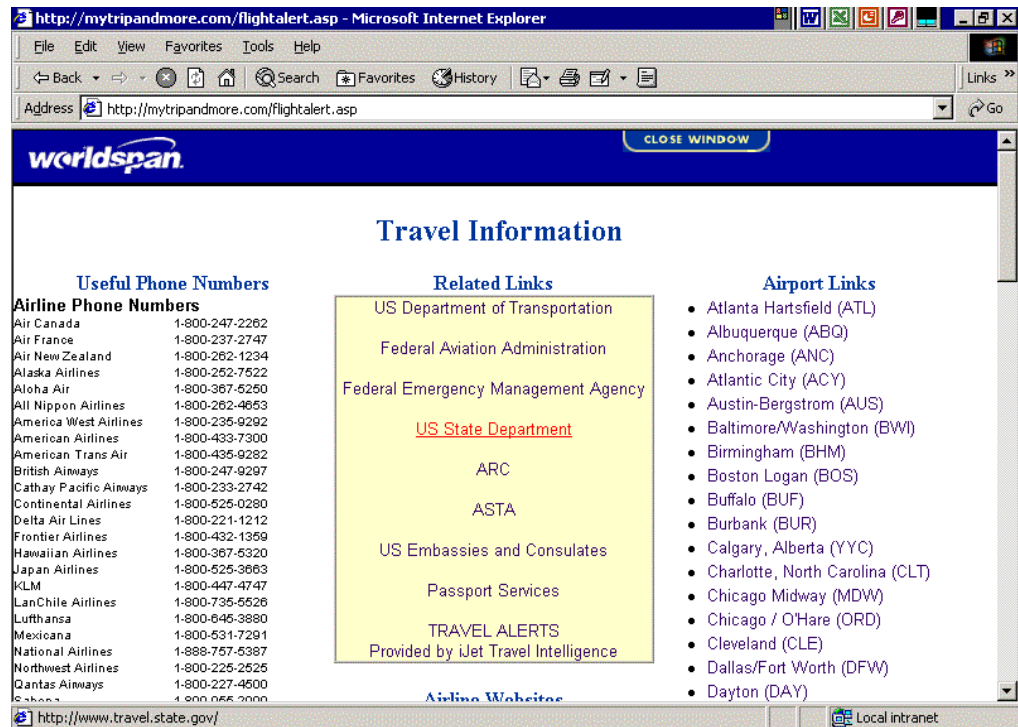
http://mytripandmore.com/flightalert.asp - Microsoft Internet Explorer

File Edit View Favorites Tools Help

Back Search Favorites History Links

Address http://mytripandmore.com/flightalert.asp Go

worldspan.

CLOSE WINDOW

Travel Information

Useful Phone Numbers

Airline Phone Numbers

| | |
|---|---|
| Air Canada | 1-800-247-2262 |
| Air France | 1-800-237-2747 |
| Air New Zealand | 1-800-262-1234 |
| Alaska Airlines | 1-800-252-7522 |
| Aloha Air | 1-800-367-5250 |
| All Nippon Airlines | 1-800-262-4653 |
| America West Airlines | 1-800-235-9292 |
| American Airlines | 1-800-433-7300 |
| American Trans Air | 1-800-435-9282 |
| British Airways | 1-800-247-9297 |
| Cathay Pacific Airways | 1-800-233-2742 |
| Continental Airlines | 1-800-525-0280 |
| Delta Air Lines | 1-800-221-1212 |
| Frontier Airlines | 1-800-432-1359 |
| Hawaiian Airlines | 1-800-367-5320 |
| Japan Airlines | 1-800-525-3663 |
| KLM | 1-800-447-4747 |
| LanChile Airlines | 1-800-735-5526 |
| Lufthansa | 1-800-645-3880 |
| Mexicana | 1-800-531-7291 |
| National Airlines | 1-888-757-5387 |
| Northwest Airlines | 1-800-225-2525 |
| Qantas Airways | 1-800-227-4500 |
| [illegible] | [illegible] |

Related Links

US Department of Transportation

Federal Aviation Administration

Federal Emergency Management Agency

US State Department

ARC

ASTA

US Embassies and Consulates

Passport Services

TRAVEL ALERTS
Provided by iJet Travel Intelligence

Airline Websites

Airport Links

- Atlanta Hartsfield (ATL)
- Albuquerque (ABQ)
- Anchorage (ANC)
- Atlantic City (ACY)
- Austin-Bergstrom (AUS)
- Baltimore/Washington (BWI)
- Birmingham (BHM)
- Boston Logan (BOS)
- Buffalo (BUF)
- Burbank (BUR)
- Calgary, Alberta (YYC)
- Charlotte, North Carolina (CLT)
- Chicago Midway (MDW)
- Chicago / O'Hare (ORD)
- Cleveland (CLE)
- Dallas/Fort Worth (DFW)
- Dayton (DAY)

http://www.travel.state.gov/

Local intranet